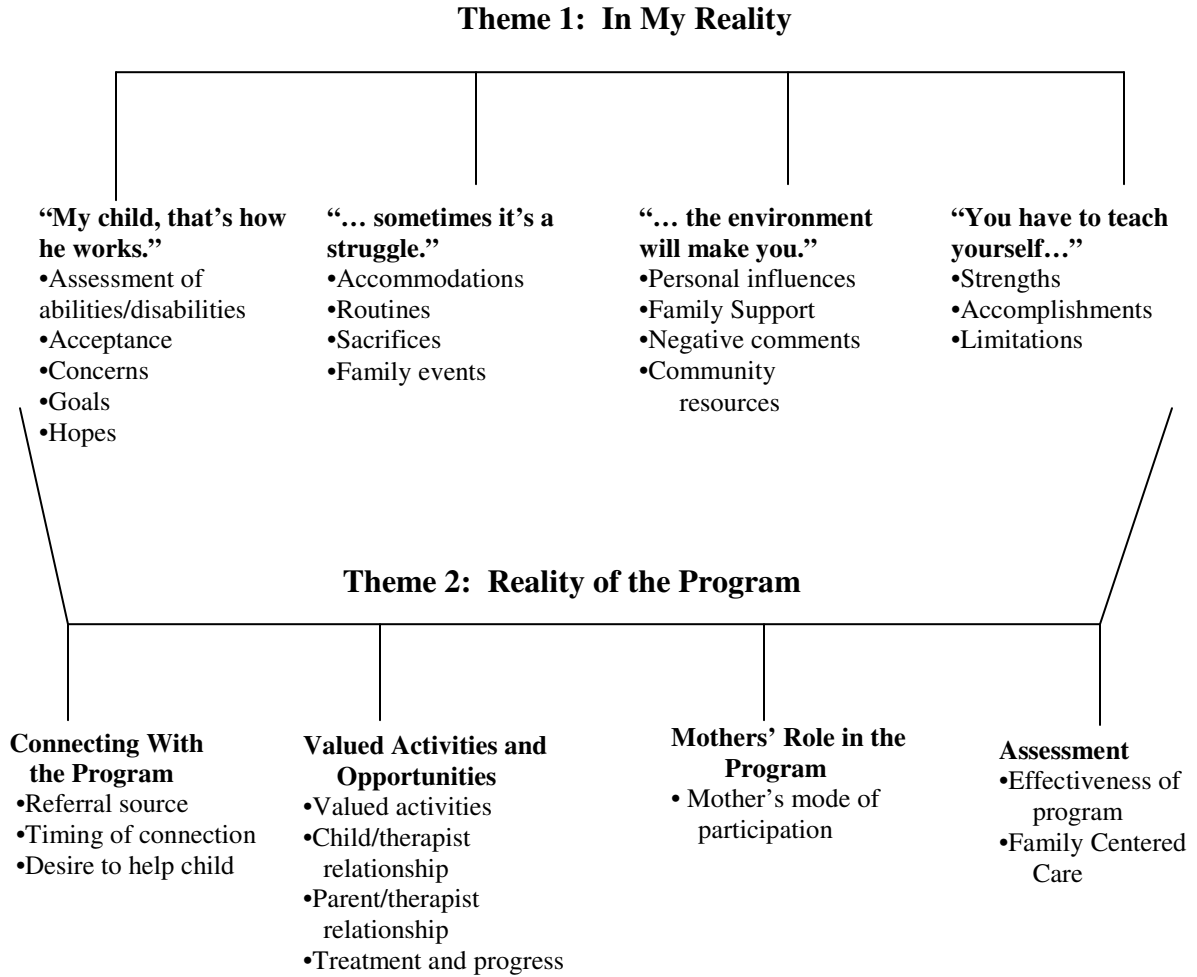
Theme 1: In My Reality

"My child, that's how he works."
•Assessment of abilities/disabilities
•Acceptance
•Concerns
•Goals
•Hopes

"… sometimes it's a struggle."
•Accommodations
•Routines
•Sacrifices
•Family events

"… the environment will make you."
•Personal influences
•Family Support
•Negative comments
•Community resources

"You have to teach yourself…"
•Strengths
•Accomplishments
•Limitations

Theme 2: Reality of the Program

Connecting With the Program
•Referral source
•Timing of connection
•Desire to help child

Valued Activities and Opportunities
•Valued activities
•Child/therapist relationship
•Parent/therapist relationship
•Treatment and progress

Mothers' Role in the Program
• Mother's mode of participation

Assessment
•Effectiveness of program
•Family Centered Care